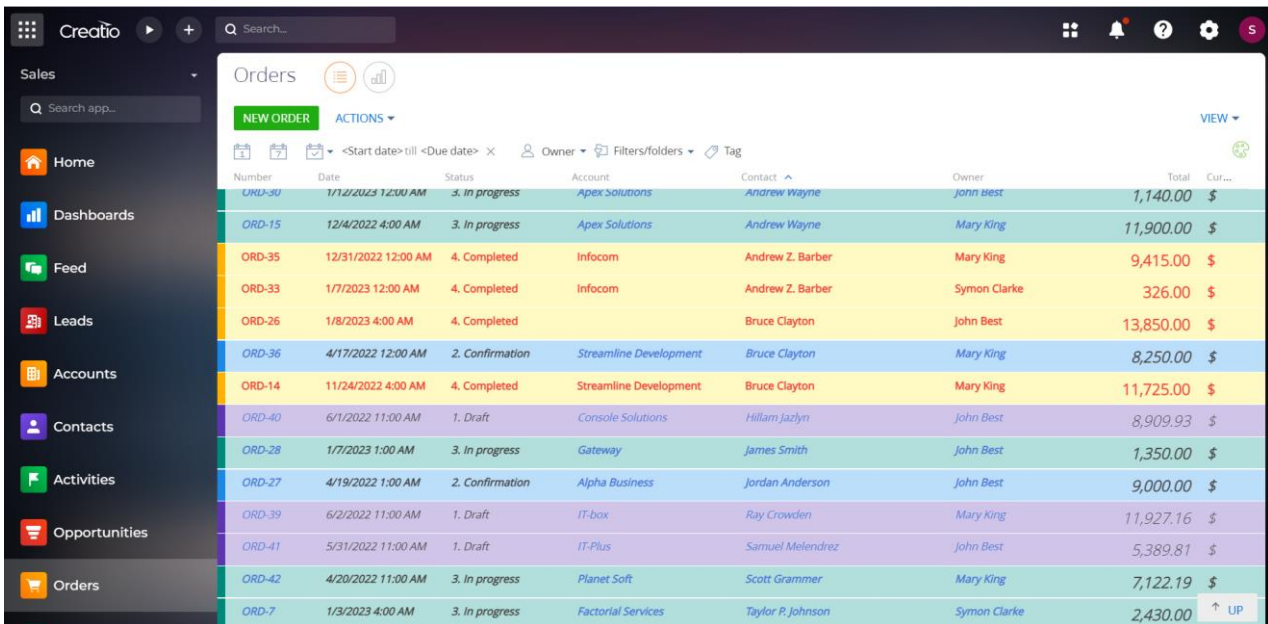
Creatio

Search...

S

Sales

Search app...

Home

Dashboards

Feed

Leads

Accounts

Contacts

Activities

Opportunities

Orders

Orders

NEW ORDER ACTIONS ▾

VIEW ▾

<Start date> till <Due date> × Owner ▾ Filters/folders ▾ Tag

| Number | Date | Status | Account | Contact ^ | Owner | Total | Cur... |
|---|---|---|---|---|---|---|---|
| ORD-30 | 1/12/2023 12:00 AM | 3. In progress | Apex Solutions | Andrew Wayne | John Best | 1,140.00 | $ |
| ORD-15 | 12/4/2022 4:00 AM | 3. In progress | Apex Solutions | Andrew Wayne | Mary King | 11,900.00 | $ |
| ORD-35 | 12/31/2022 12:00 AM | 4. Completed | Infocom | Andrew Z. Barber | Mary King | 9,415.00 | $ |
| ORD-33 | 1/7/2023 12:00 AM | 4. Completed | Infocom | Andrew Z. Barber | Symon Clarke | 326.00 | $ |
| ORD-26 | 1/8/2023 4:00 AM | 4. Completed | | Bruce Clayton | John Best | 13,850.00 | $ |
| ORD-36 | 4/17/2022 12:00 AM | 2. Confirmation | Streamline Development | Bruce Clayton | Mary King | 8,250.00 | $ |
| ORD-14 | 11/24/2022 4:00 AM | 4. Completed | Streamline Development | Bruce Clayton | Mary King | 11,725.00 | $ |
| ORD-40 | 6/1/2022 11:00 AM | 1. Draft | Console Solutions | Hillam Jazlyn | John Best | 8,909.93 | $ |
| ORD-28 | 1/7/2023 1:00 AM | 3. In progress | Gateway | James Smith | John Best | 1,350.00 | $ |
| ORD-27 | 4/19/2022 1:00 AM | 2. Confirmation | Alpha Business | Jordan Anderson | John Best | 9,000.00 | $ |
| ORD-39 | 6/2/2022 11:00 AM | 1. Draft | IT-box | Ray Crowden | Mary King | 11,927.16 | $ |
| ORD-41 | 5/31/2022 11:00 AM | 1. Draft | IT-Plus | Samuel Melendrez | John Best | 5,389.81 | $ |
| ORD-42 | 4/20/2022 11:00 AM | 3. In progress | Planet Soft | Scott Grammer | Mary King | 7,122.19 | $ |
| ORD-7 | 1/3/2023 4:00 AM | 3. In progress | Factorial Services | Taylor P. Johnson | Symon Clarke | 2,430.00 | |

↑ UP